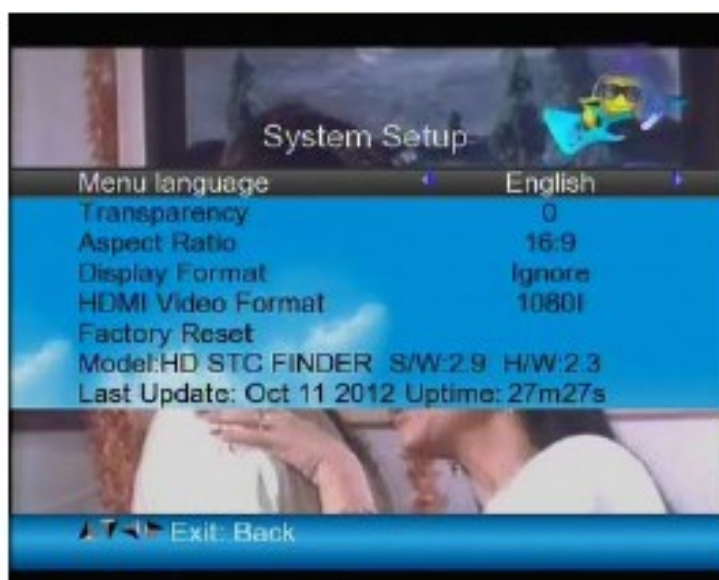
System Setup

| | |
|---|---|
| Menu language | English |
| Transparency | 0 |
| Aspect Ratio | 16:9 |
| Display Format | Ignore |
| HDMI Video Format | 1080I |
| Factory Reset | |

Model:HD STC FINDER S/W:2.9 H/W:2.3
Last Update: Oct 11 2012 Uptime: 27m27s

Exit: Back